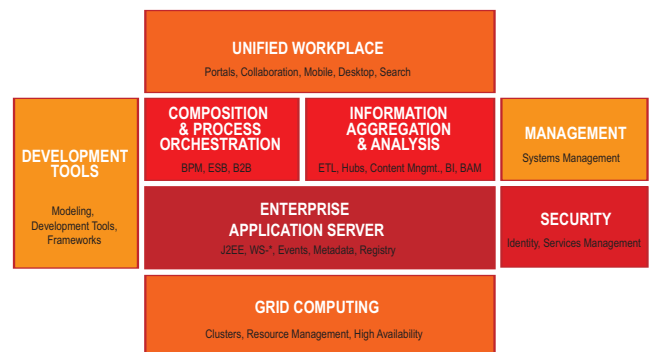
UNIFIED WORKPLACE
Portals, Collaboration, Mobile, Desktop, Search

DEVELOPMENT TOOLS
Modeling, Development Tools, Frameworks

COMPOSITION & PROCESS ORCHESTRATION
BPM, ESB, B2B

INFORMATION AGGREGATION & ANALYSIS
ETL, Hubs, Content Mngmt., BI, BAM

MANAGEMENT
Systems Management

ENTERPRISE APPLICATION SERVER
J2EE, WS-*, Events, Metadata, Registry

SECURITY
Identity, Services Management

GRID COMPUTING
Clusters, Resource Management, High Availability